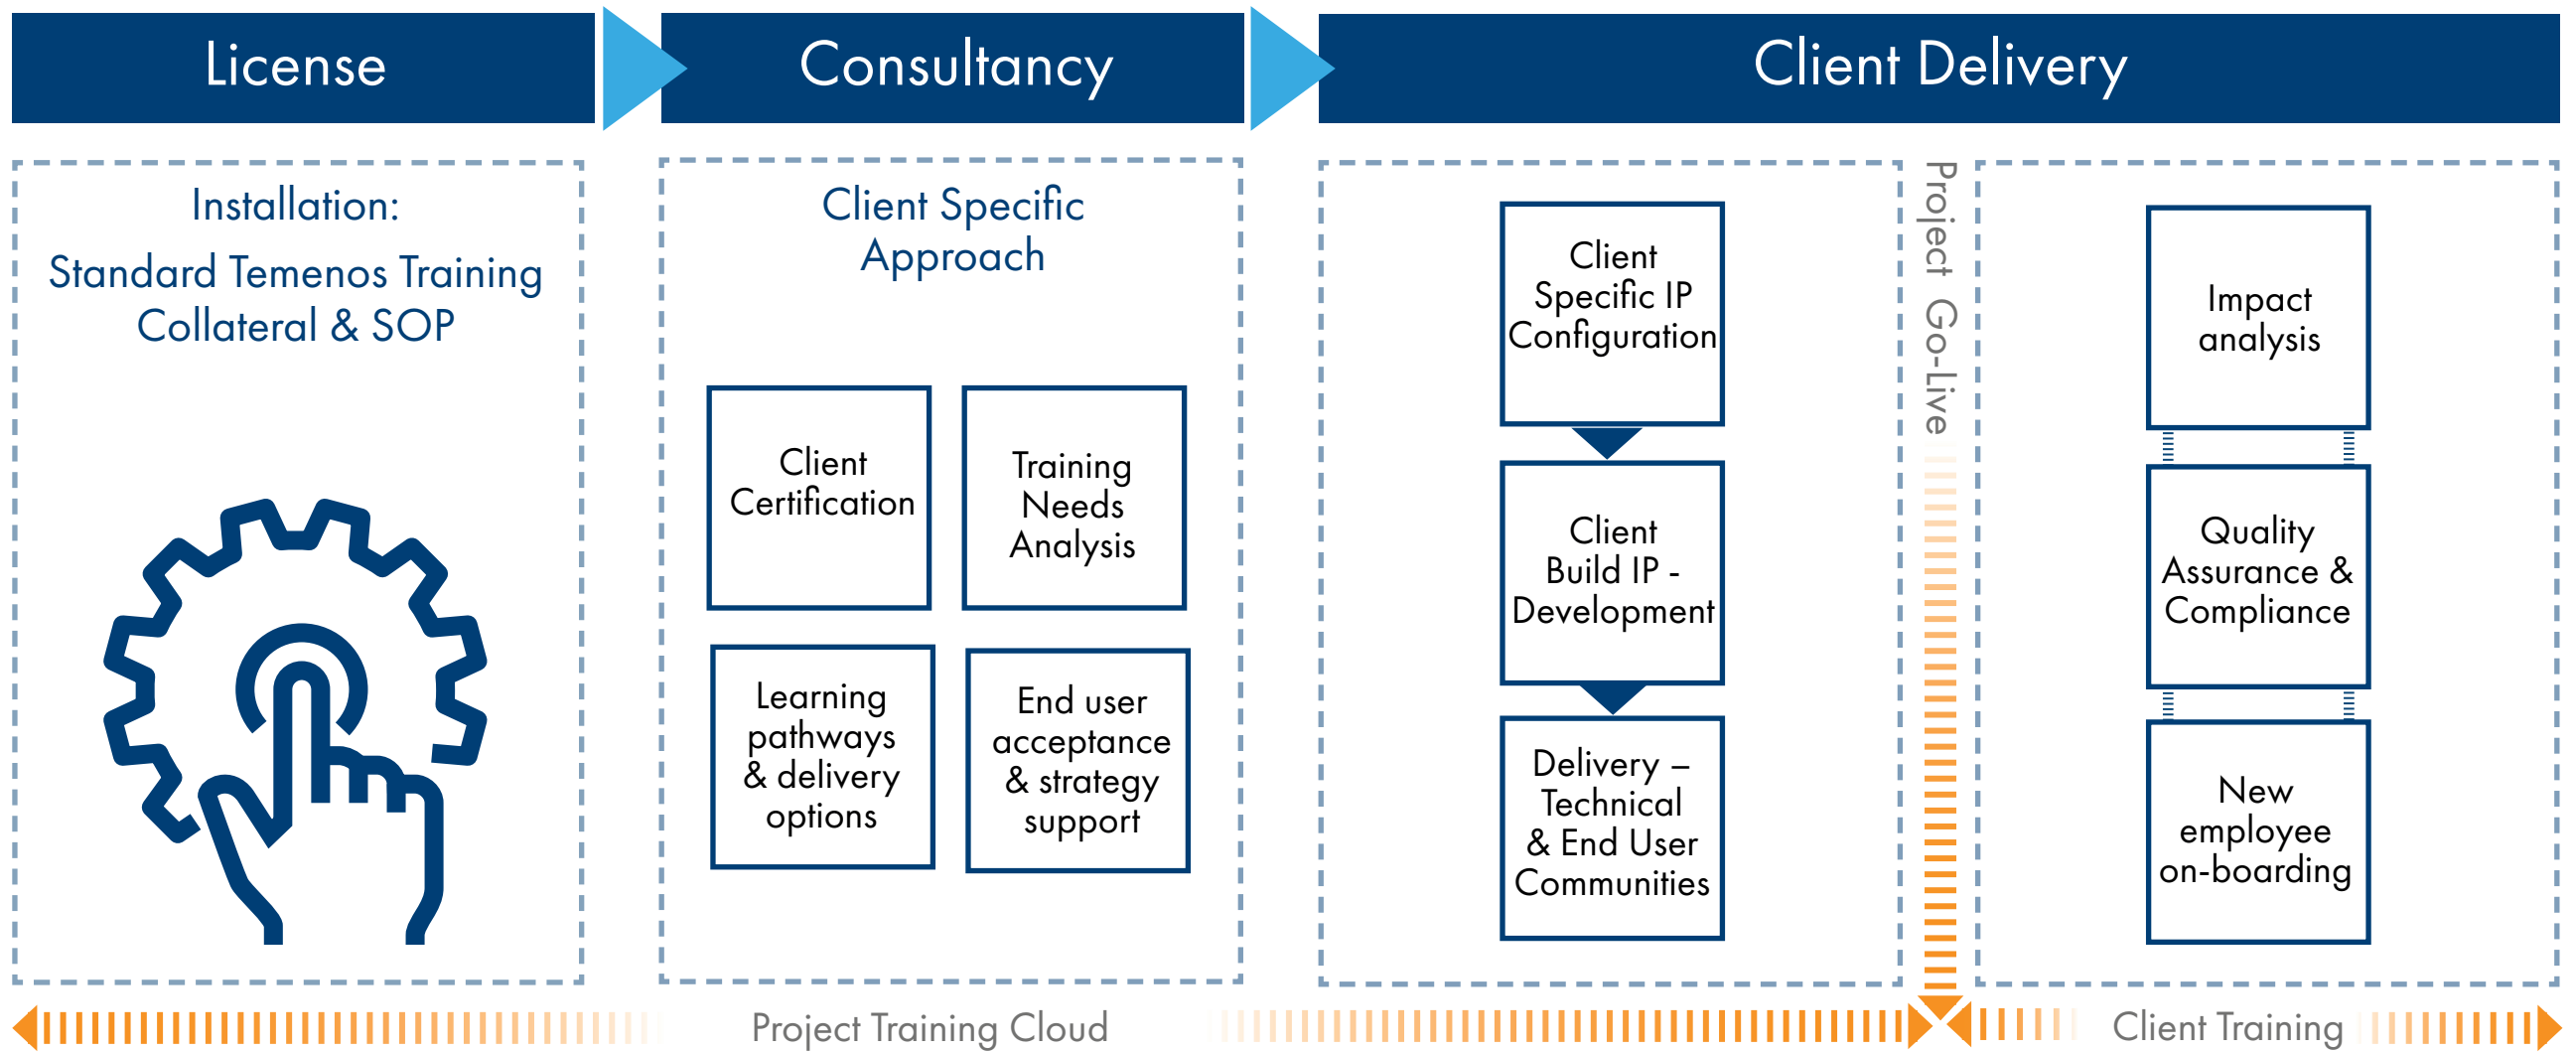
License

Consultancy

Client Delivery

Installation:
Standard Temenos Training Collateral & SOP

Client Specific Approach

Client Certification

Training Needs Analysis

Learning pathways & delivery options

End user acceptance & strategy support

Client Specific IP Configuration

Client Build IP - Development

Delivery – Technical & End User Communities

Project Go-Live

Impact analysis

Quality Assurance & Compliance

New employee on-boarding

Project Training Cloud

Client Training